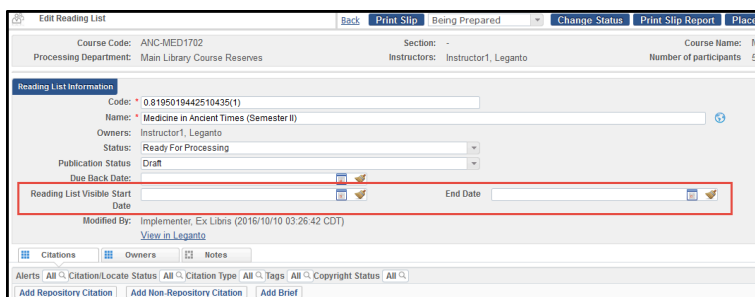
Edit Reading List

Back | Print Slip | Being Prepared | Change Status | Print Slip Report | Place

Course Code: ANC-MED1702
Processing Department: Main Library Course Reserves
Section: -
Instructors: Instructor1, Leganto
Course Name: M
Number of participants: 5

Reading List Information

Code: * 0.8195019442510435(1)
Name: * Medicine in Ancient Times (Semester II)
Owners: Instructor1, Leganto
Status: Ready For Processing
Publication Status: Draft
Due Back Date:
Reading List Visible Start Date
End Date
Modified By: Implementer, Ex Libris (2016/10/10 03:26:42 CDT)
View in Leganto

Citations | Owners | Notes

Alerts All | Citation/Locate Status All | Citation Type All | Tags All | Copyright Status All

Add Repository Citation | Add Non-Repository Citation | Add Brief